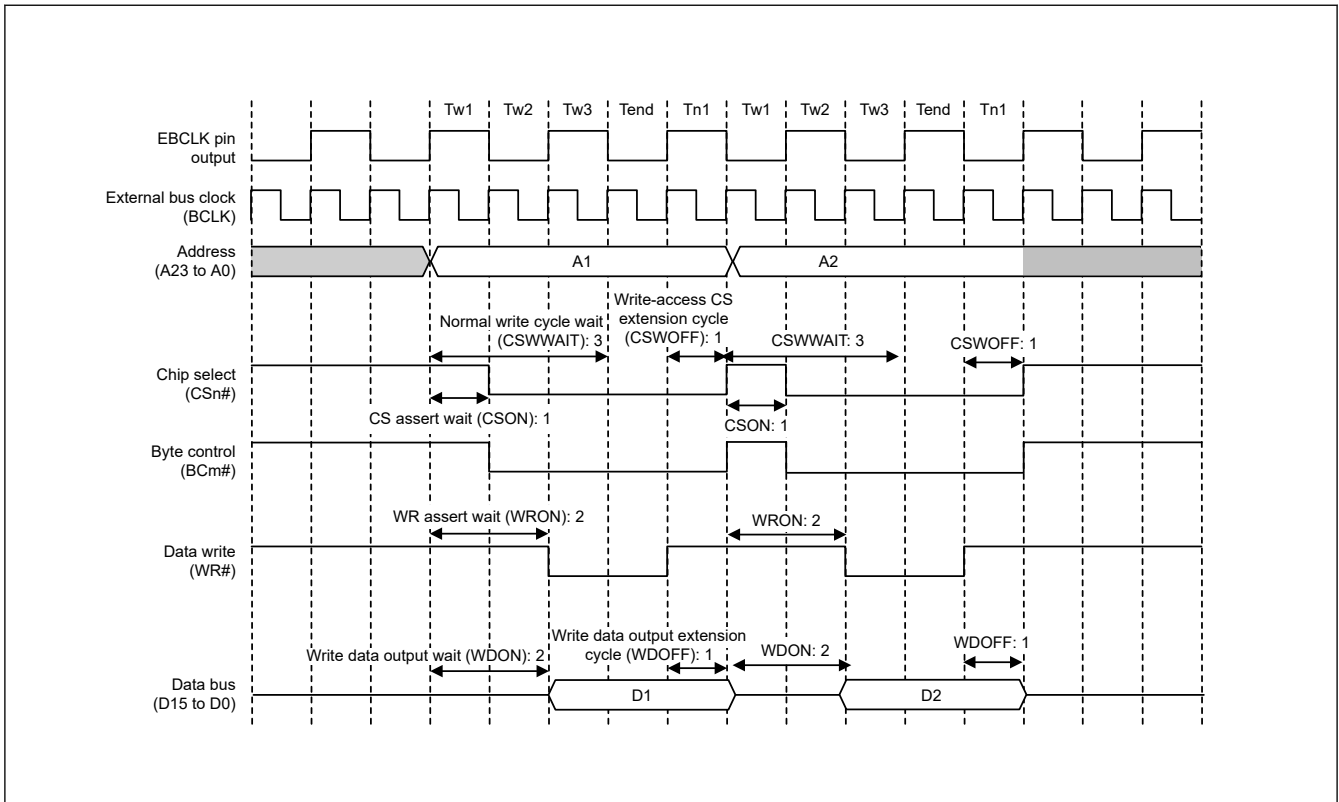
Tw1 Tw2 Tw3 Tend Tn1 Tw1 Tw2 Tw3 Tend Tn1

EBCLK pin output

External bus clock (BCLK)

Address (A23 to A0)

A1

A2

Normal write cycle wait (CSWWAIT): 3

Write-access CS extension cycle (CSWOFF): 1

CSWWAIT: 3

CSWOFF: 1

Chip select (CSn#)

CS assert wait (CSON): 1

CSON: 1

Byte control (BCm#)

WR assert wait (WRON): 2

WRON: 2

Data write (WR#)

Write data output wait (WDON): 2

Write data output extension cycle (WDOFF): 1

WDON: 2

WDOFF: 1

Data bus (D15 to D0)

D1

D2